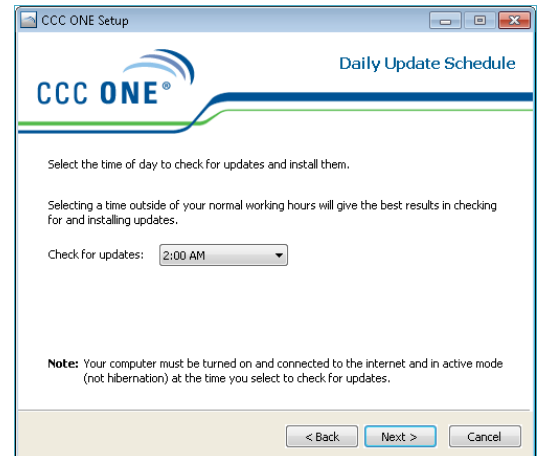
CCC ONE Setup

CCC ONE®

Daily Update Schedule

Select the time of day to check for updates and install them.

Selecting a time outside of your normal working hours will give the best results in checking for and installing updates.

Check for updates: 2:00 AM

Note: Your computer must be turned on and connected to the internet and in active mode (not hibernation) at the time you select to check for updates.

< Back Next > Cancel